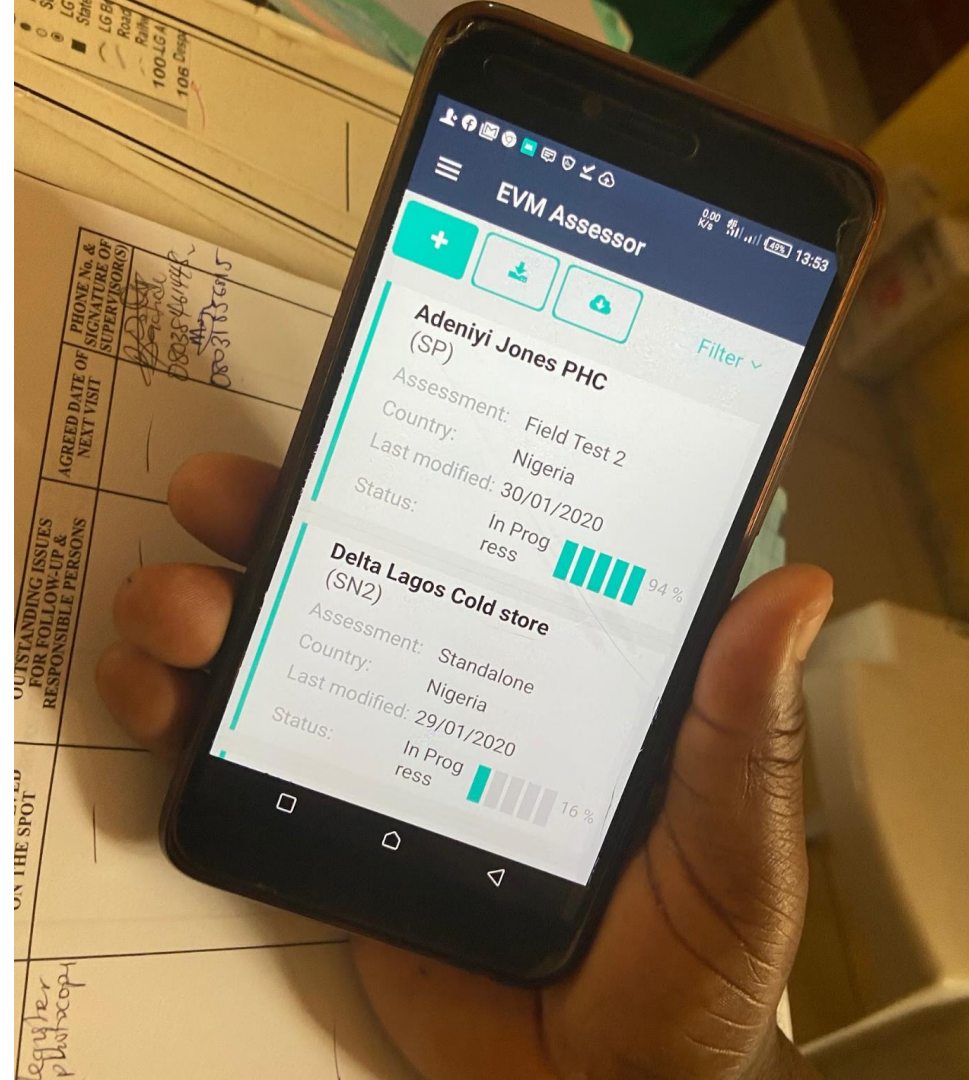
LG B
State
Road
Rail
100 LGA
106 Disp

0.00 K/s 4G 49% 13:53

EVM Assessor

+

Adeniyi Jones PHC (SP)

Filter

Assessment: Field Test 2
Country: Nigeria
Last modified: 30/01/2020
Status: In Progress

94 %

Delta Lagos Cold store (SN2)

Assessment: Standalone
Country: Nigeria
Last modified: 29/01/2020
Status: In Progress

16 %

PHONE No. & SIGNATURE OF SUPERVISOR(S)

08035461448
08031835615

AGREED DATE OF NEXT VISIT

OUTSTANDING ISSUES FOR FOLLOW-UP & RESPONSIBLE PERSONS

ON THE SPOT

Register photocopy